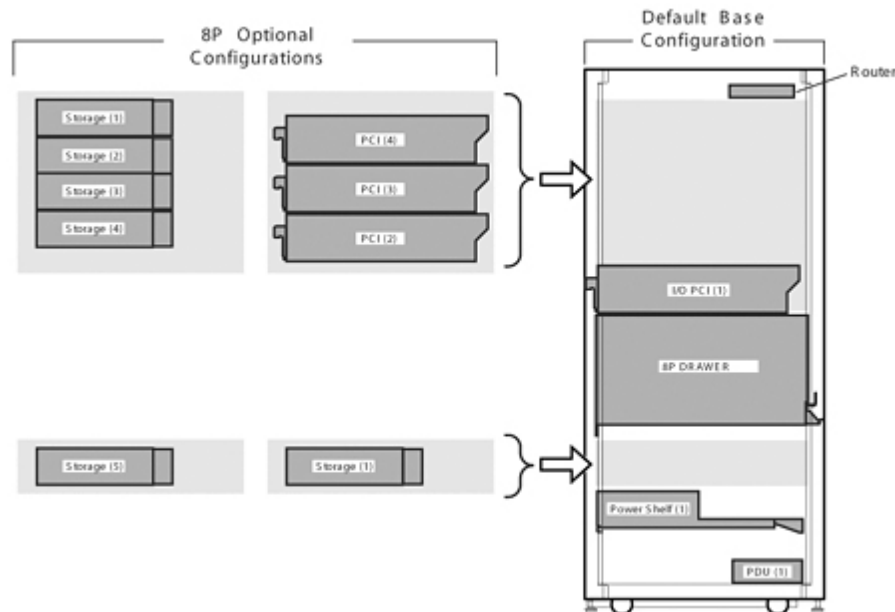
8P Optional Configurations

Default Base Configuration

Router

Storage (1)
Storage (2)
Storage (3)
Storage (4)

PCI (4)
PCI (3)
PCI (2)

I/O PCI (1)

8P DRAWER

Storage (5)

Storage (1)

Power Shelf (1)

PDU (1)